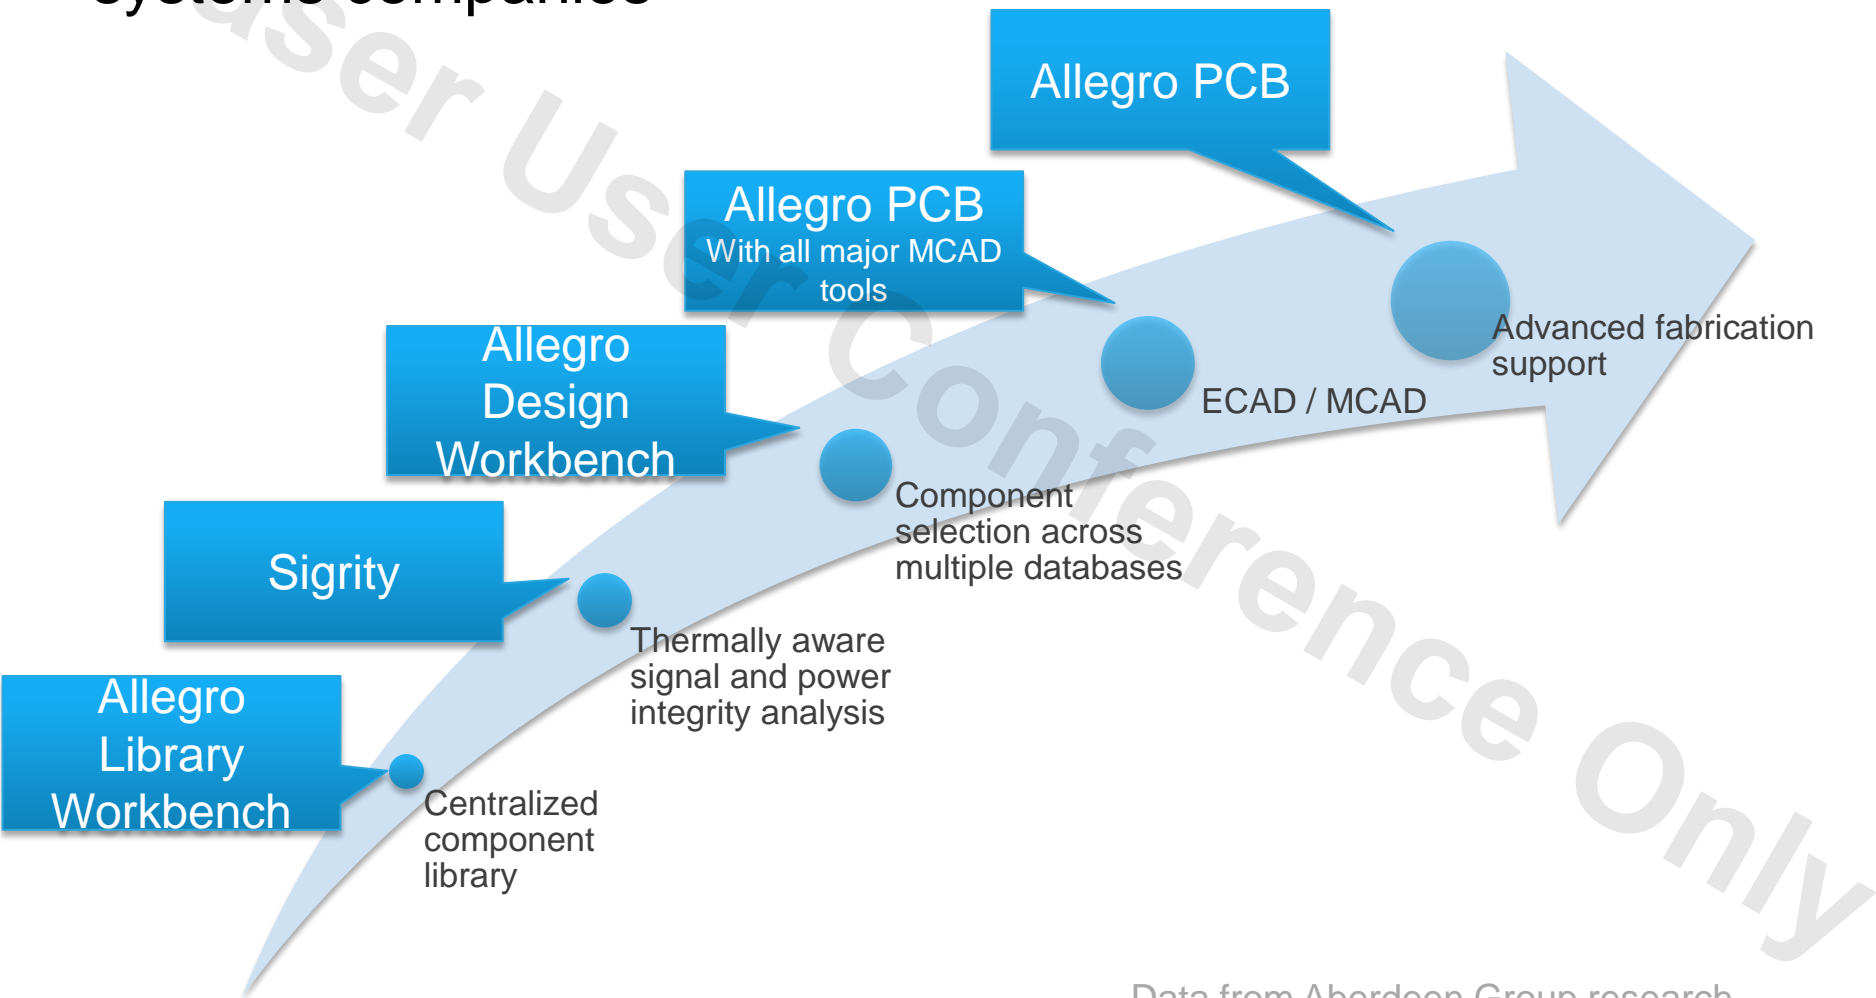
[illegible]

Allegro PCB

Allegro PCB
With all major MCAD tools

Allegro Design Workbench

Sigrity

Allegro Library Workbench

Advanced fabrication support

ECAD / MCAD

Component selection across multiple databases

Thermally aware signal and power integrity analysis

Centralized component library

User Conference Only

Data from Aberdeen Group research